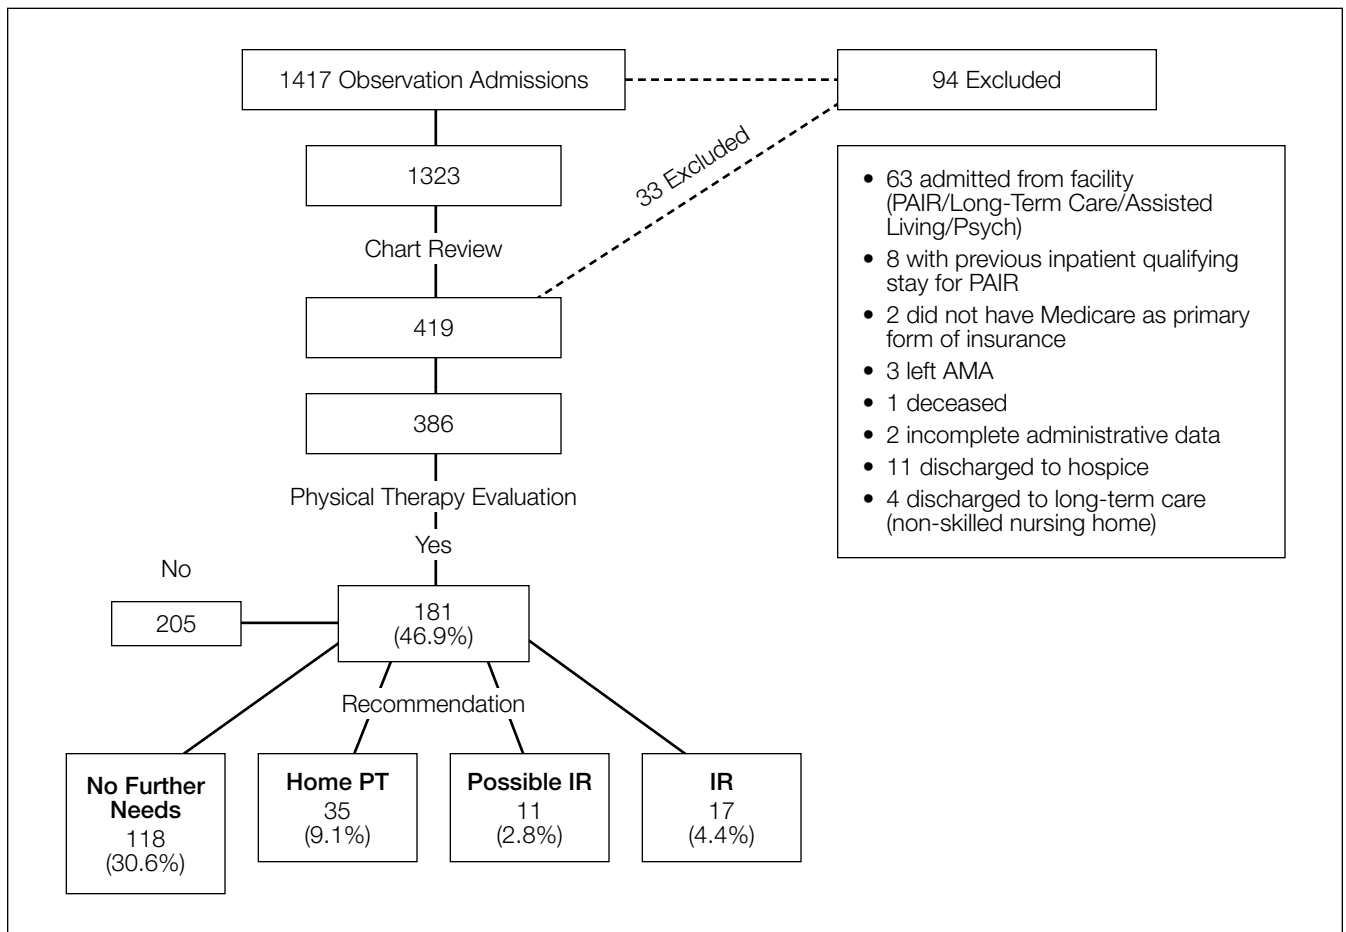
1417 Observation Admissions

94 Excluded

1323

33 Excluded

Chart Review

- 63 admitted from facility (PAIR/Long-Term Care/Assisted Living/Psych)
- 8 with previous inpatient qualifying stay for PAIR
- 2 did not have Medicare as primary form of insurance
- 3 left AMA
- 1 deceased
- 2 incomplete administrative data
- 11 discharged to hospice
- 4 discharged to long-term care (non-skilled nursing home)

419

386

Physical Therapy Evaluation

Yes

No

205

181 (46.9%)

Recommendation

**No Further Needs** 118 (30.6%)

**Home PT** 35 (9.1%)

**Possible IR** 11 (2.8%)

**IR** 17 (4.4%)